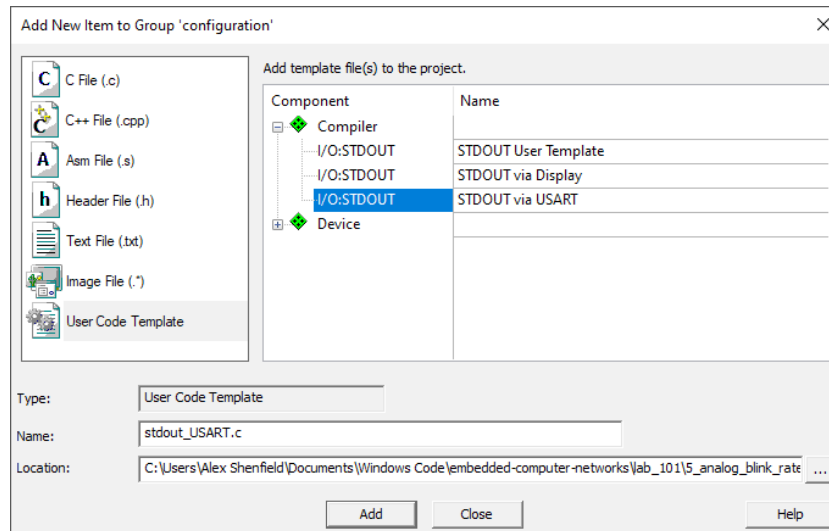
Add New Item to Group 'configuration'

C File (.c)
C++ File (.cpp)
Asm File (.s)
Header File (.h)
Text File (.txt)
Image File (.*)
User Code Template

Add template file(s) to the project.

| Component | Name |
|---|---|
| Compiler | |
| I/O:STDOUT | STDOUT User Template |
| I/O:STDOUT | STDOUT via Display |
| I/O:STDOUT | STDOUT via USART |
| Device | |

Type: User Code Template
Name: stdout_USART.c
Location: C:\Users\Alex Shenfield\Documents\Windows Code\embedded-computer-networks\lab_101\5_analog_blink_rate ...

Add Close Help